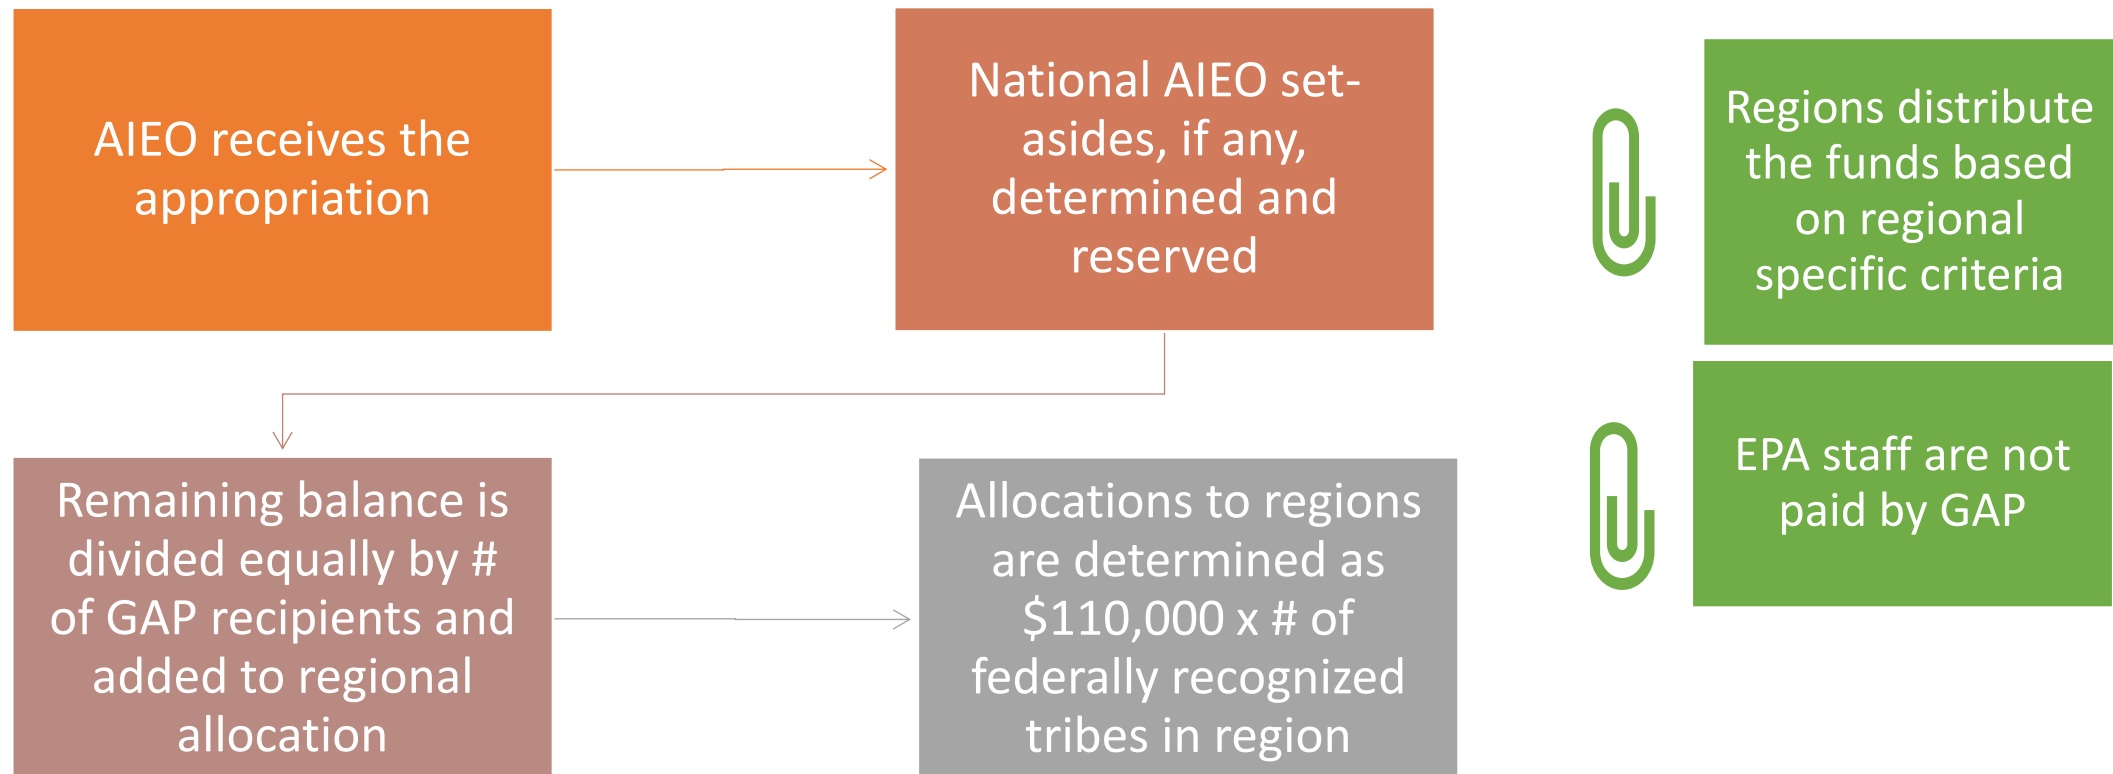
AIEO receives the appropriation

National AIEO set-asides, if any, determined and reserved

Regions distribute the funds based on regional specific criteria

EPA staff are not paid by GAP

Remaining balance is divided equally by # of GAP recipients and added to regional allocation

Allocations to regions are determined as \$110,000 x # of federally recognized tribes in region